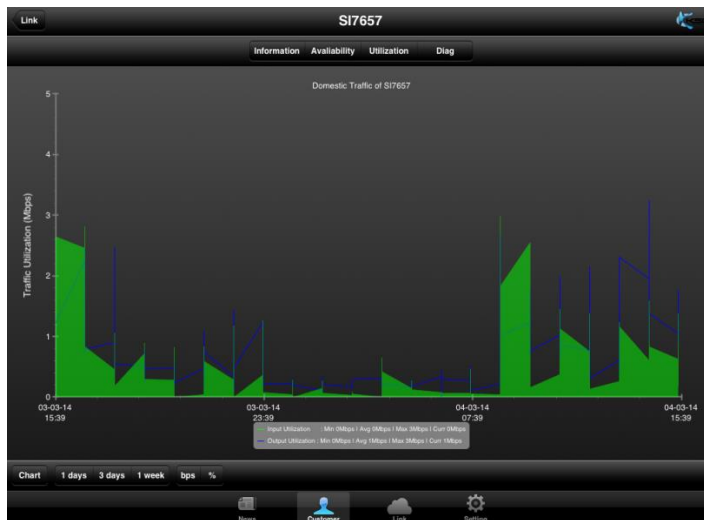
Link

SI7657

Information Avaliability Utilization Diag

Domestic Traffic of SI7657

Traffic Utilization (Mbps)

5
4
3
2
1
0

03-03-14
15:39

03-03-14
23:39

04-03-14
07:39

04-03-14
15:39

Input Utilization : Min 0Mbps | Avg 0Mbps | Max 3Mbps | Curr 0Mbps
Output Utilization : Min 0Mbps | Avg 1Mbps | Max 3Mbps | Curr 1Mbps

Chart 1 days 3 days 1 week bps %

News Customer Link Setting